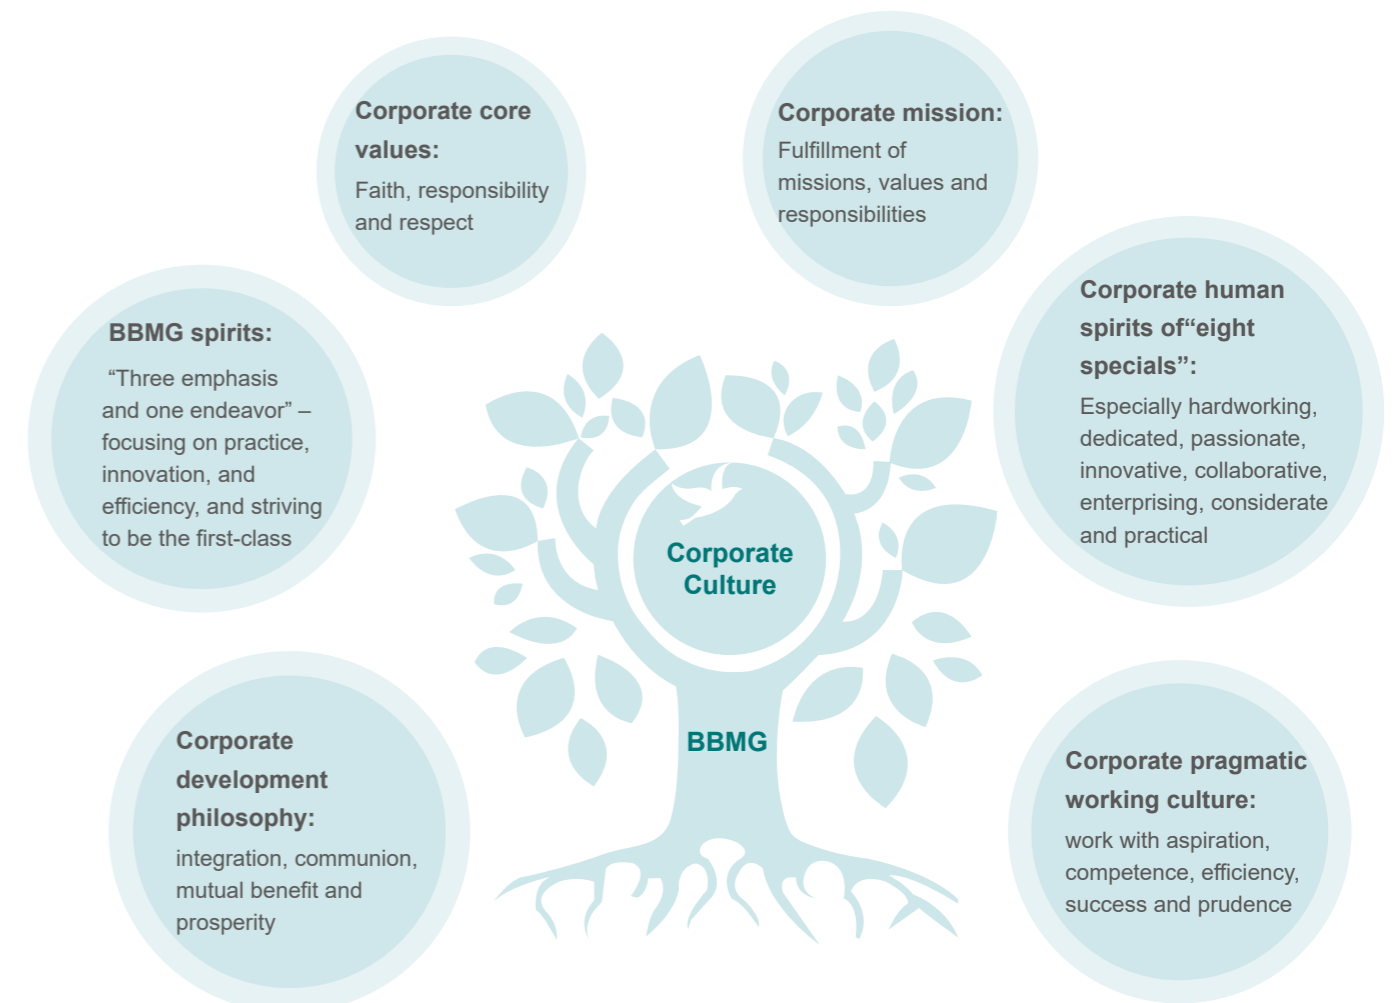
Corporate core values:
Faith, responsibility and respect

Corporate mission:
Fulfillment of missions, values and responsibilities

BBMG spirits:
"Three emphasis and one endeavor" – focusing on practice, innovation, and efficiency, and striving to be the first-class

Corporate human spirits of"eight specials":
Especially hardworking, dedicated, passionate, innovative, collaborative, enterprising, considerate and practical

Corporate Culture

BBMG

Corporate development philosophy:
integration, communion, mutual benefit and prosperity

Corporate pragmatic working culture:
work with aspiration, competence, efficiency, success and prudence